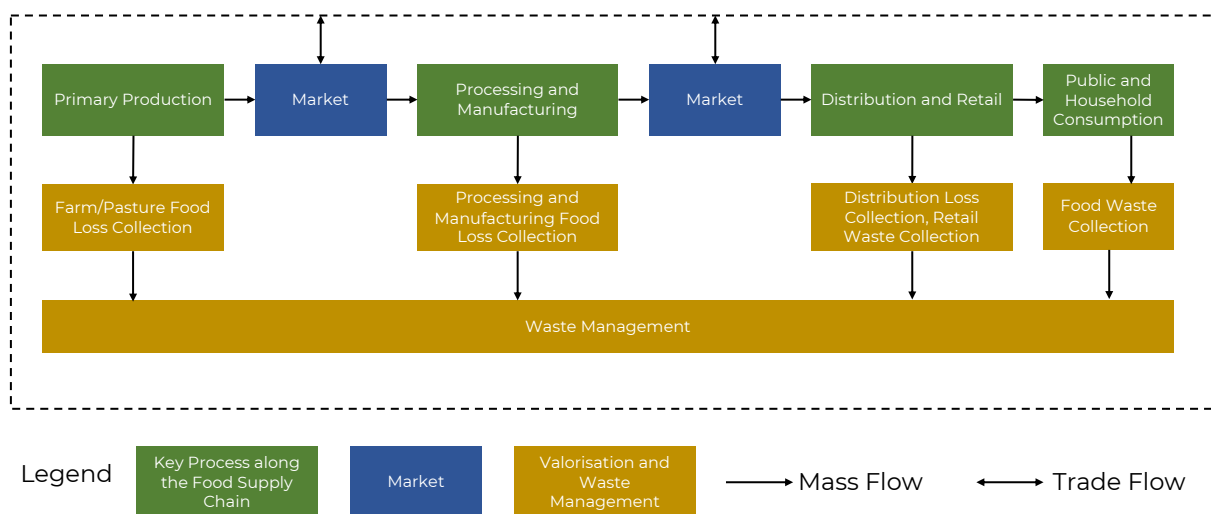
Primary Production

Market

Processing and Manufacturing

Market

Distribution and Retail

Public and Household Consumption

Farm/Pasture Food Loss Collection

Processing and Manufacturing Food Loss Collection

Distribution Loss Collection, Retail Waste Collection

Food Waste Collection

Waste Management

Legend

Key Process along the Food Supply Chain

Market

Valorisation and Waste Management

Mass Flow

Trade Flow